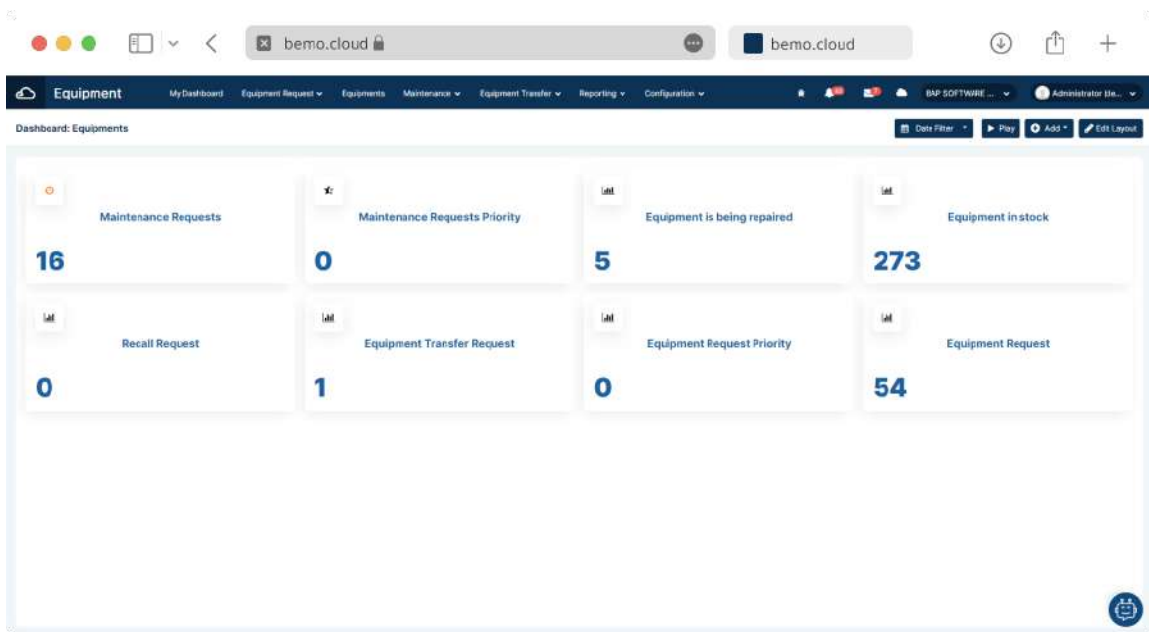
bemo.cloud

bemo.cloud

Equipment My Dashboard Equipment Request Equipments Maintenance Equipment Transfer Reporting Configuration

BAP SOFTWARE ... Administrator Ite...

Dashboard: Equipments

Date Filter Play Add Edit Layout

Maintenance Requests
16

Maintenance Requests Priority
0

Equipment is being repaired
5

Equipment in stock
273

Recall Request
0

Equipment Transfer Request
1

Equipment Request Priority
0

Equipment Request
54